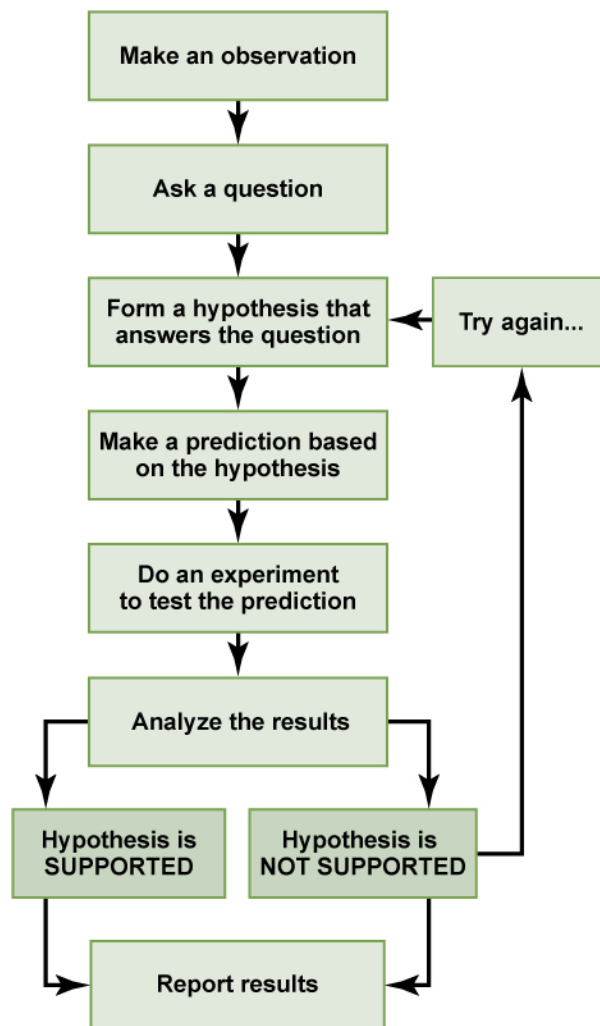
Make an observation

Ask a question

Form a hypothesis that answers the question

Try again...

Make a prediction based on the hypothesis

Do an experiment to test the prediction

Analyze the results

Hypothesis is SUPPORTED

Hypothesis is NOT SUPPORTED

Report results